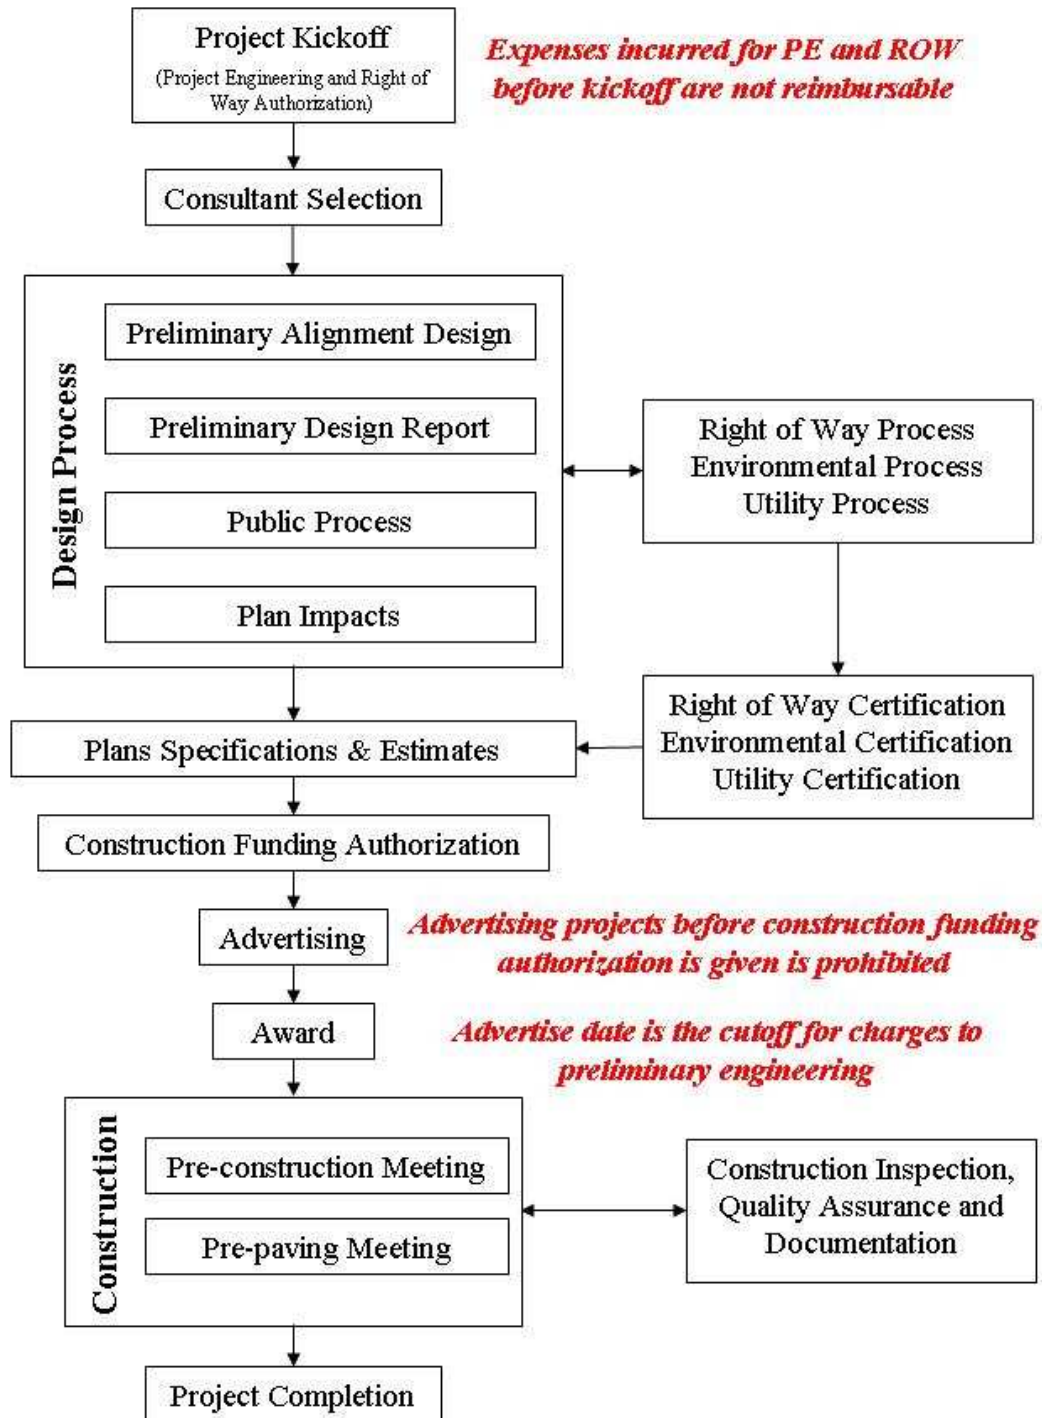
Project Kickoff
(Project Engineering and Right of Way Authorization)

Expenses incurred for PE and ROW before kickoff are not reimbursable

Consultant Selection

Design Process

Preliminary Alignment Design

Preliminary Design Report

Public Process

Plan Impacts

Right of Way Process
Environmental Process
Utility Process

Right of Way Certification
Environmental Certification
Utility Certification

Plans Specifications & Estimates

Construction Funding Authorization

Advertising

Advertising projects before construction funding authorization is given is prohibited

Award

Advertise date is the cutoff for charges to preliminary engineering

Construction

Pre-construction Meeting

Pre-paving Meeting

Construction Inspection, Quality Assurance and Documentation

Project Completion